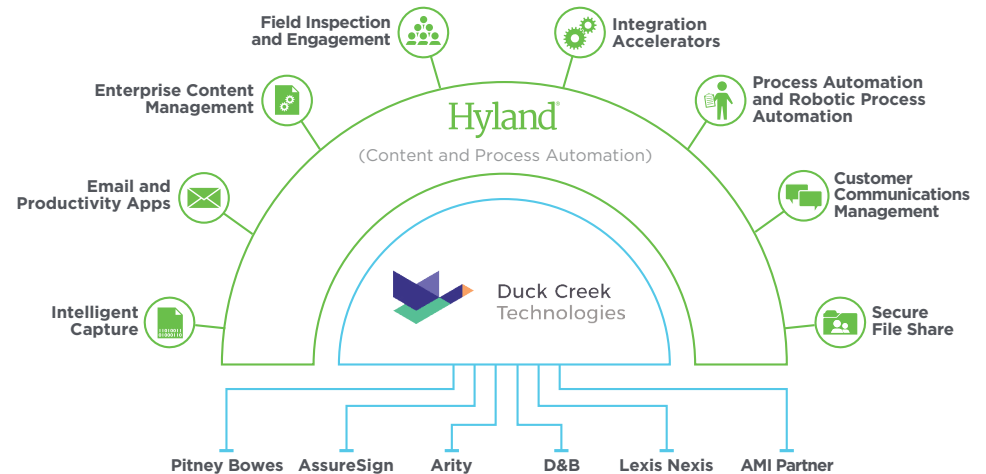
Field Inspection and Engagement

Integration Accelerators

Enterprise Content Management

Process Automation and Robotic Process Automation

Hyland

(Content and Process Automation)

Email and Productivity Apps

Customer Communications Management

Intelligent Capture

Duck Creek Technologies

Secure File Share

Pitney Bowes

AssureSign

Arity

D&B

Lexis Nexis

AMI Partner